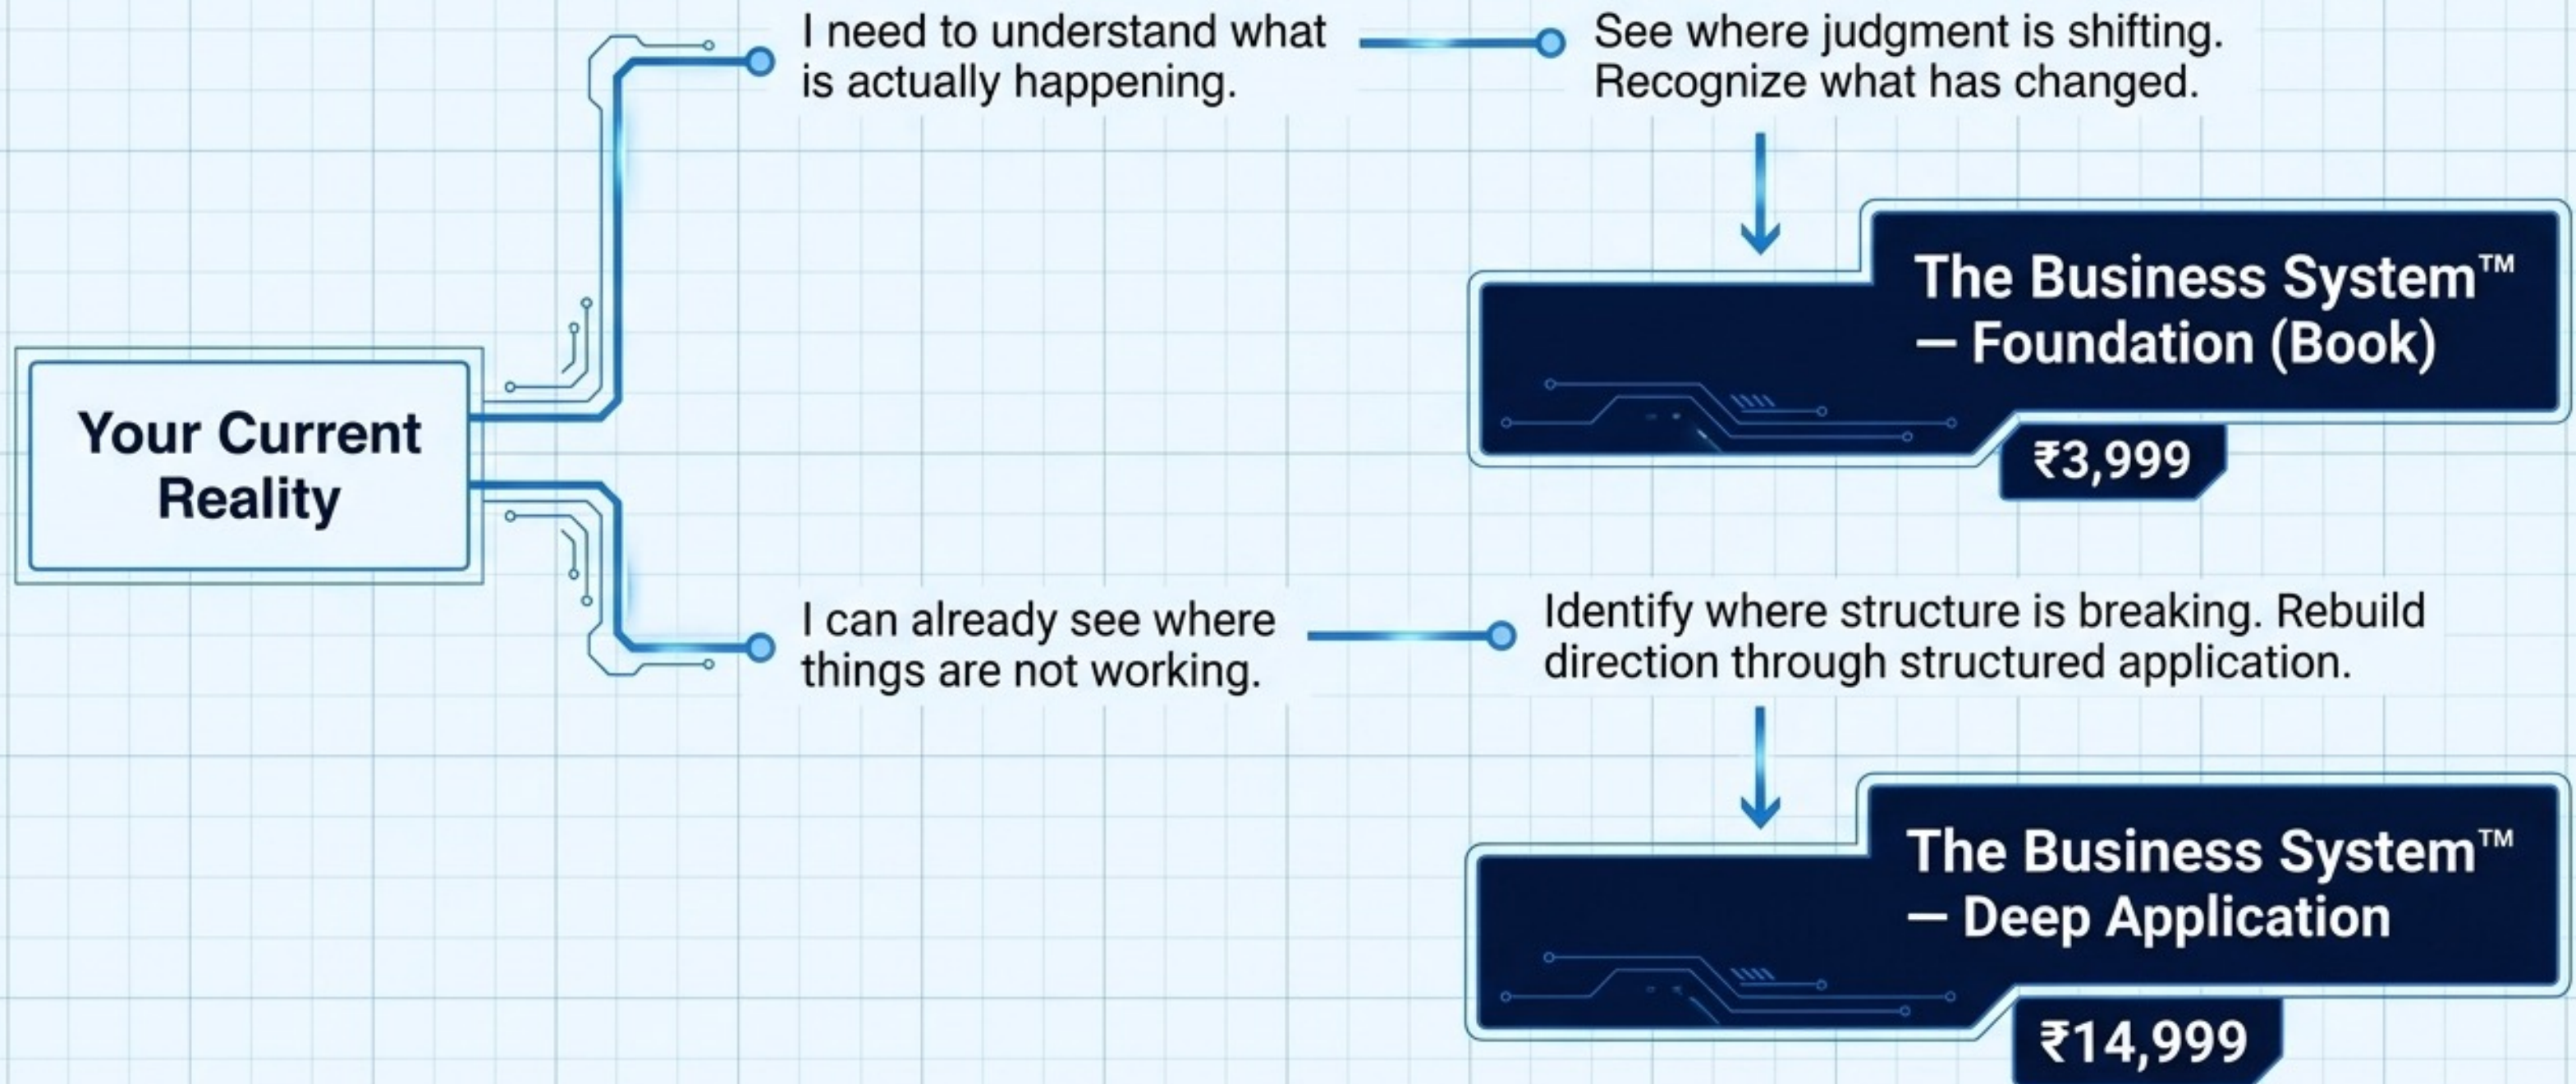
Your Current Reality

I need to understand what is actually happening.

See where judgment is shifting. Recognize what has changed.

The Business System™ — Foundation (Book)

₹3,999

I can already see where things are not working.

Identify where structure is breaking. Rebuild direction through structured application.

The Business System™ — Deep Application

₹14,999